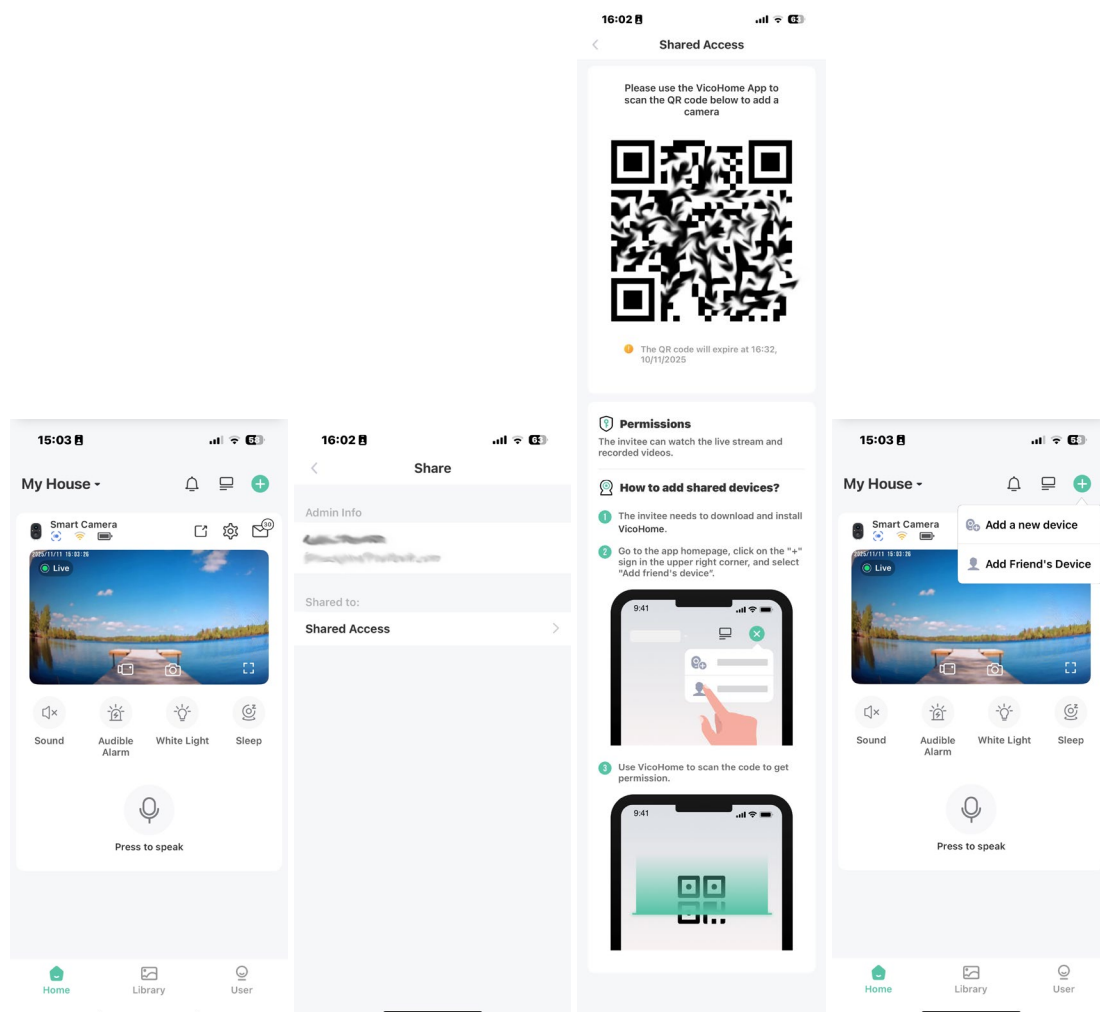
15:03

My House

Smart Camera

30

2025/11/11 15:03:26

Live

Sound

Audible Alarm

White Light

Sleep

Press to speak

Home

Library

User

16:02

Share

Admin Info

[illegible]

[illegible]

Shared to:

Shared Access

16:02

Shared Access

Please use the VicoHome App to scan the QR code below to add a camera

The QR code will expire at 16:32, 10/11/2025

Permissions

The invitee can watch the live stream and recorded videos.

How to add shared devices?

1 The invitee needs to download and install VicoHome.

2 Go to the app homepage, click on the "+" sign in the upper right corner, and select "Add friend's device".

9:41

3 Use VicoHome to scan the code to get permission.

9:41

15:03

My House

Smart Camera

2025/11/11 15:03:26

Live

Add a new device

Add Friend's Device

Sound

Audible Alarm

White Light

Sleep

Press to speak

Home

Library

User